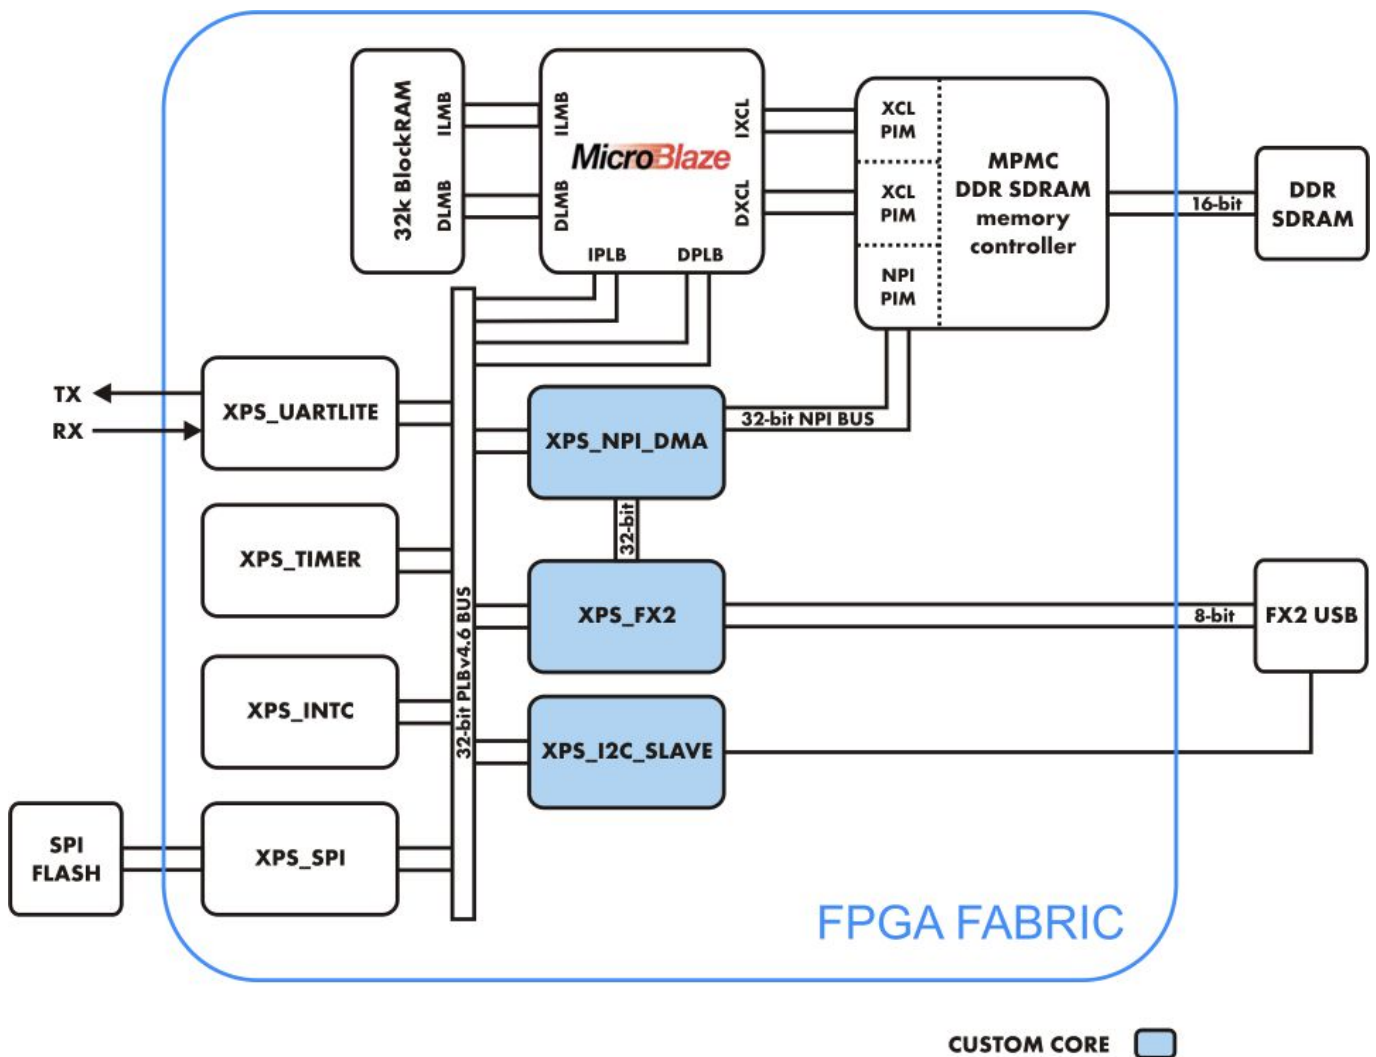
32k BlockRAM
ILMB
DLMB
ILMB
DLMB
MicroBlaze
IXCL
DXCL
IPLB
DPLB
XCL PIM
XCL PIM
NPI PIM
MPMC DDR SDRAM memory controller
16-bit
DDR SDRAM
TX
RX
XPS_UARTLITE
XPS_NPI_DMA
32-bit NPI BUS
32-bit
XPS_TIMER
XPS_FX2
8-bit
FX2 USB
32-bit PLBv4.6 BUS
XPS_INTC
XPS_I2C_SLAVE
SPI FLASH
XPS_SPI
FPGA FABRIC
CUSTOM CORE